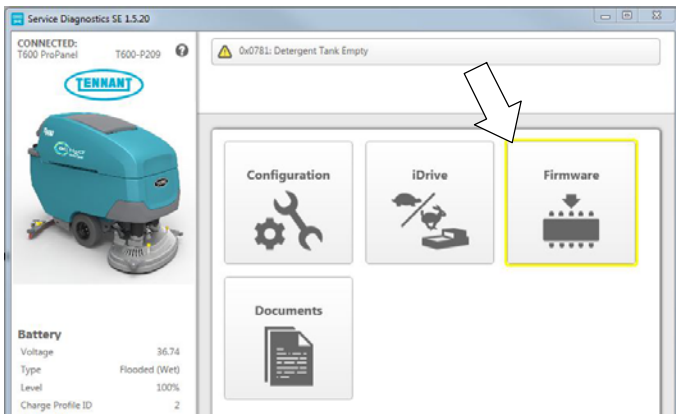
Service Diagnostics SE 1.5.20

CONNECTED:
T600 ProPanel T600-P209

TENNANT

0x0781: Detergent Tank Empty

Configuration

iDrive

Firmware

Documents

Battery

| Voltage | 36.74 |
|---|---|
| Type | Flooded (Wet) |
| Level | 100% |
| Charge Profile ID | 2 |